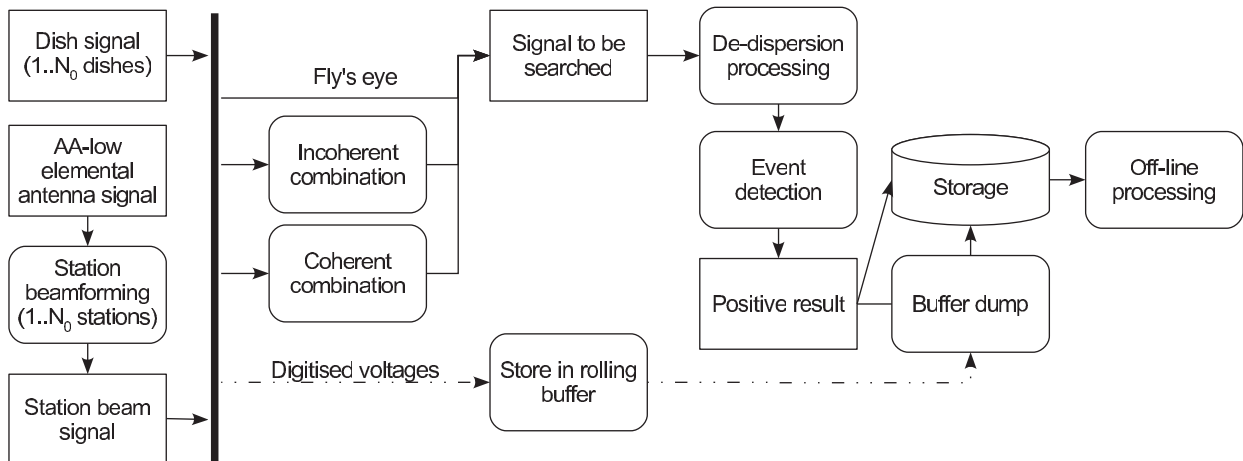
Dish signal ($1..N_0$ dishes)

AA-low elemental antenna signal

Station beamforming ($1..N_0$ stations)

Station beam signal

Fly's eye

Incoherent combination

Coherent combination

Digitised voltages

Signal to be searched

De-dispersion processing

Event detection

Positive result

Storage

Buffer dump

Off-line processing

Store in rolling buffer